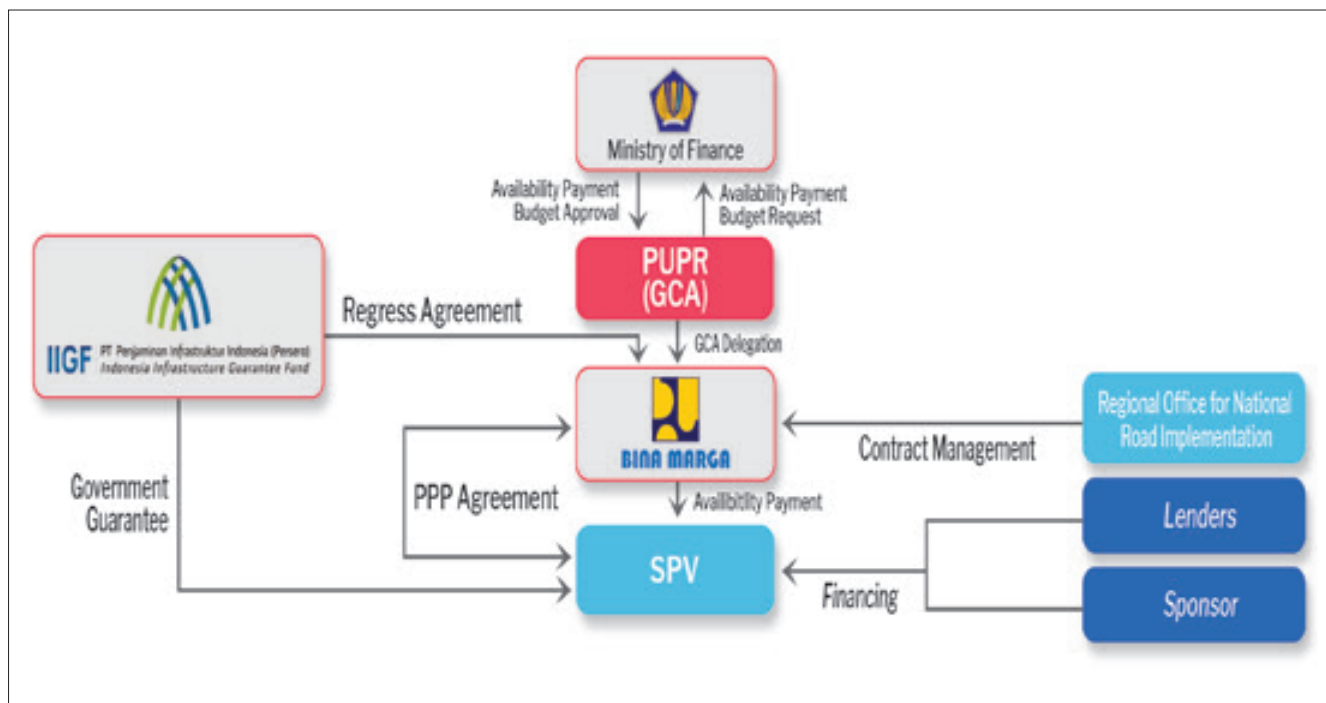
Ministry of Finance

Availability Payment Budget Approval

Availability Payment Budget Request

PUPR (GCA)

IIGF PT Penjaminan Infrastruktur Indonesia (Persero) Indonesia Infrastructure Guarantee Fund

Regress Agreement

GCA Delegation

BINA MARGA

Regional Office for National Road Implementation

Contract Management

Government Guarantee

PPP Agreement

Availibility Payment

Lenders

SPV

Financing

Sponsor